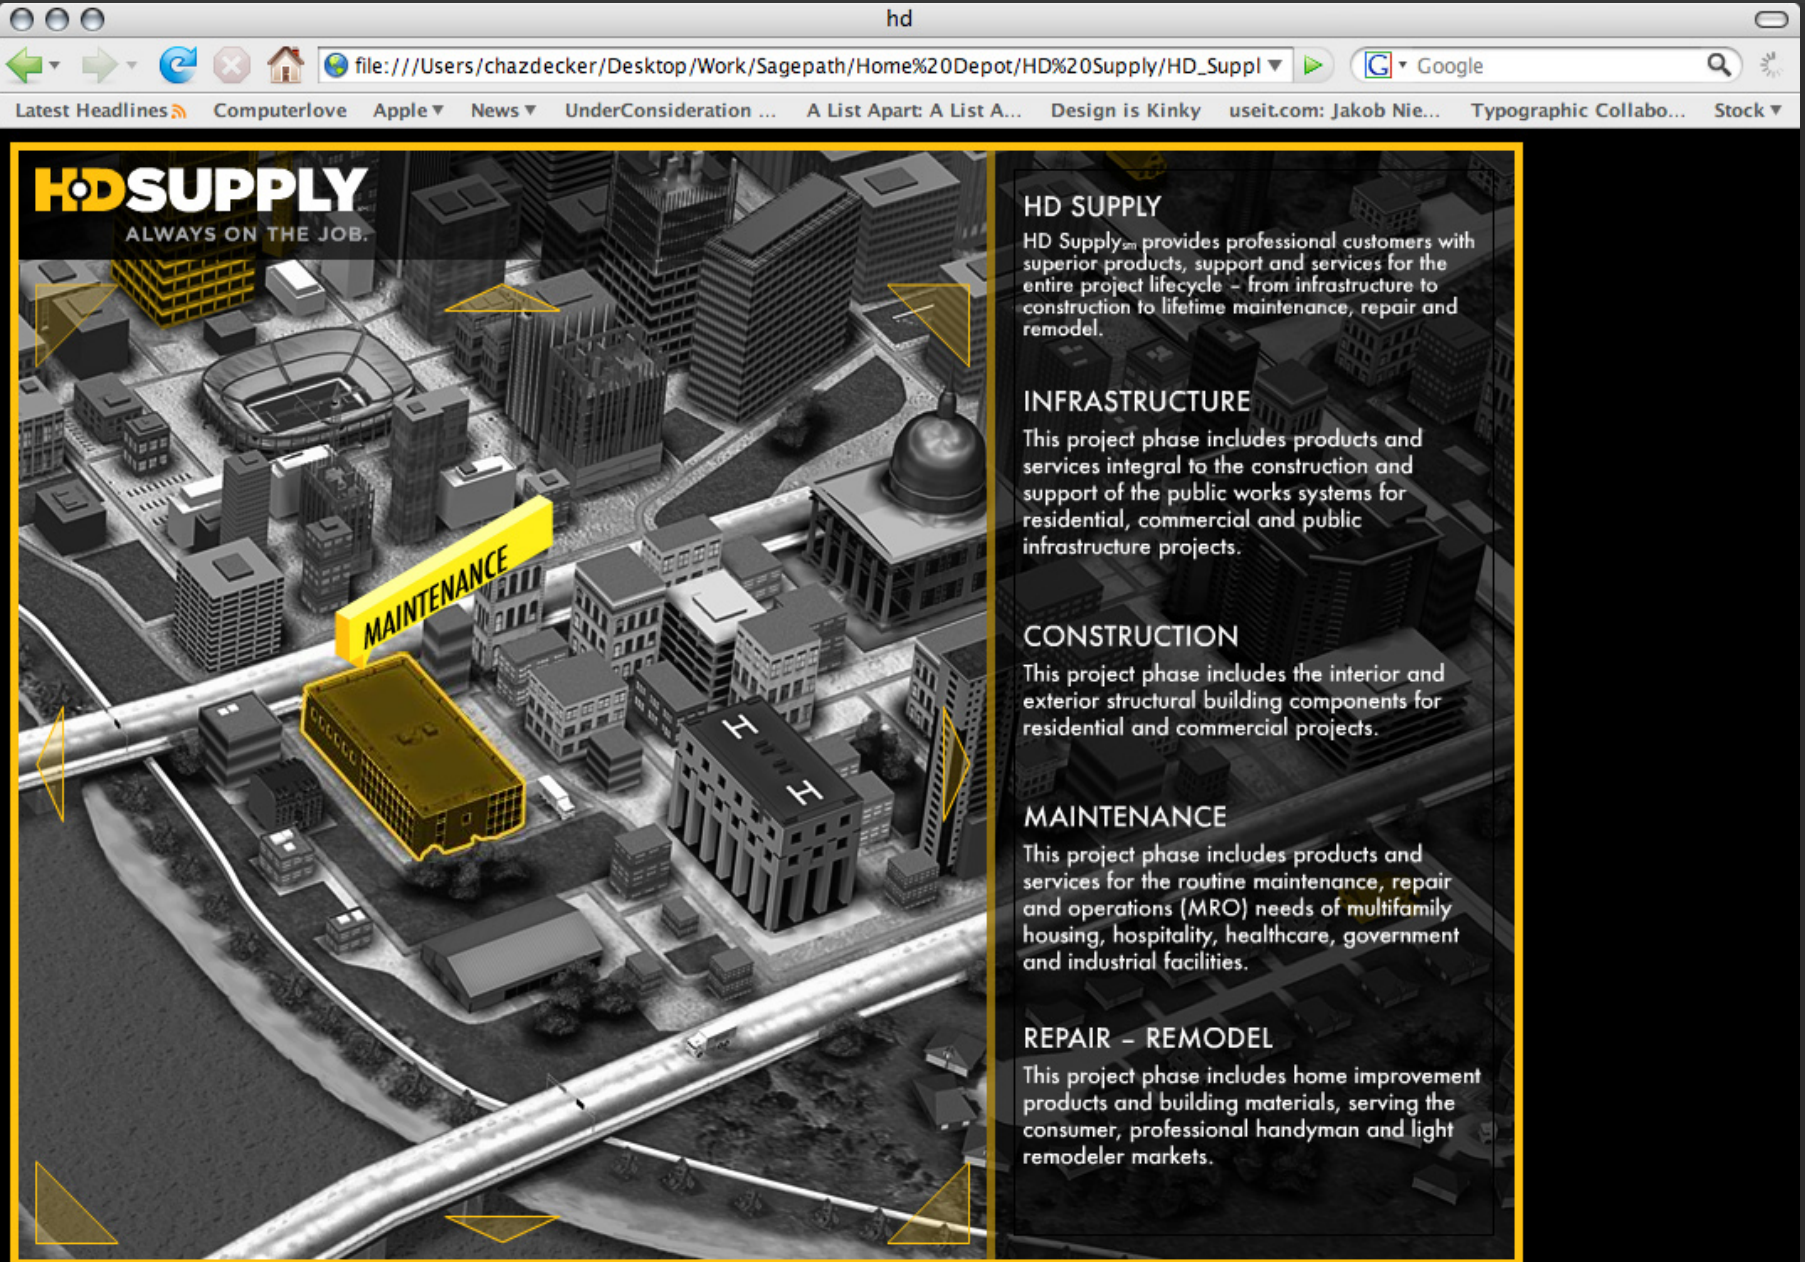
hd

file:///Users/chazdecker/Desktop/Work/Sagepath/Home%20Depot/HD%20Supply/HD_Suppl

Google

Latest Headlines Computerlove Apple ▾ News ▾ UnderConsideration ... A List Apart: A List A... Design is Kinky useit.com: Jakob Nie... Typographic Collabo... Stock ▾

HDSUPPLY
ALWAYS ON THE JOB.

MAINTENANCE

H

H

HD SUPPLY

HD Supply$_{SM}$ provides professional customers with superior products, support and services for the entire project lifecycle – from infrastructure to construction to lifetime maintenance, repair and remodel.

INFRASTRUCTURE

This project phase includes products and services integral to the construction and support of the public works systems for residential, commercial and public infrastructure projects.

CONSTRUCTION

This project phase includes the interior and exterior structural building components for residential and commercial projects.

MAINTENANCE

This project phase includes products and services for the routine maintenance, repair and operations (MRO) needs of multifamily housing, hospitality, healthcare, government and industrial facilities.

REPAIR – REMODEL

This project phase includes home improvement products and building materials, serving the consumer, professional handyman and light remodeler markets.